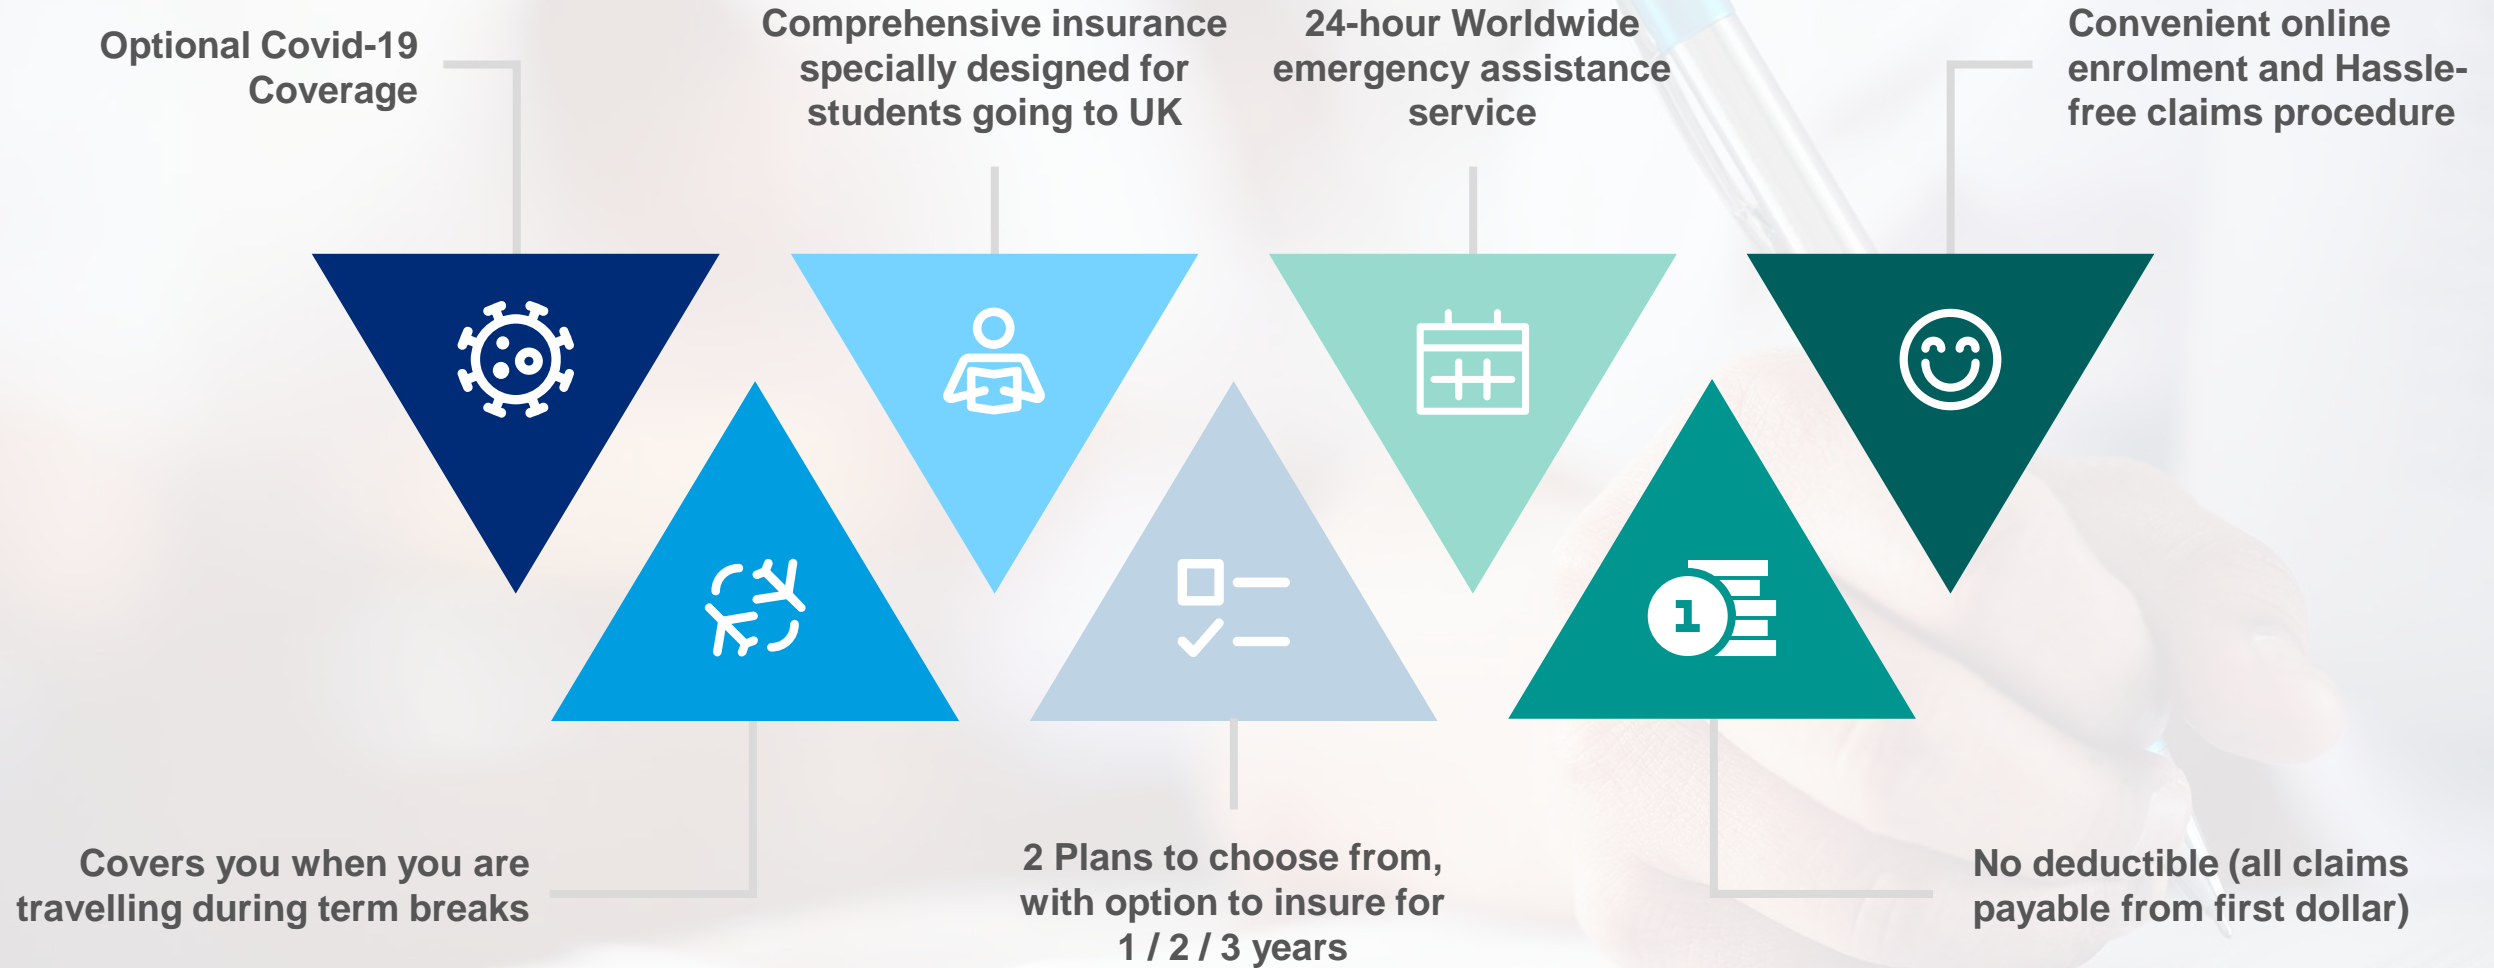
Optional Covid-19 Coverage

Comprehensive insurance specially designed for students going to UK

24-hour Worldwide emergency assistance service

Convenient online enrolment and Hassle-free claims procedure

1

Covers you when you are travelling during term breaks

2 Plans to choose from, with option to insure for 1 / 2 / 3 years

No deductible (all claims payable from first dollar)